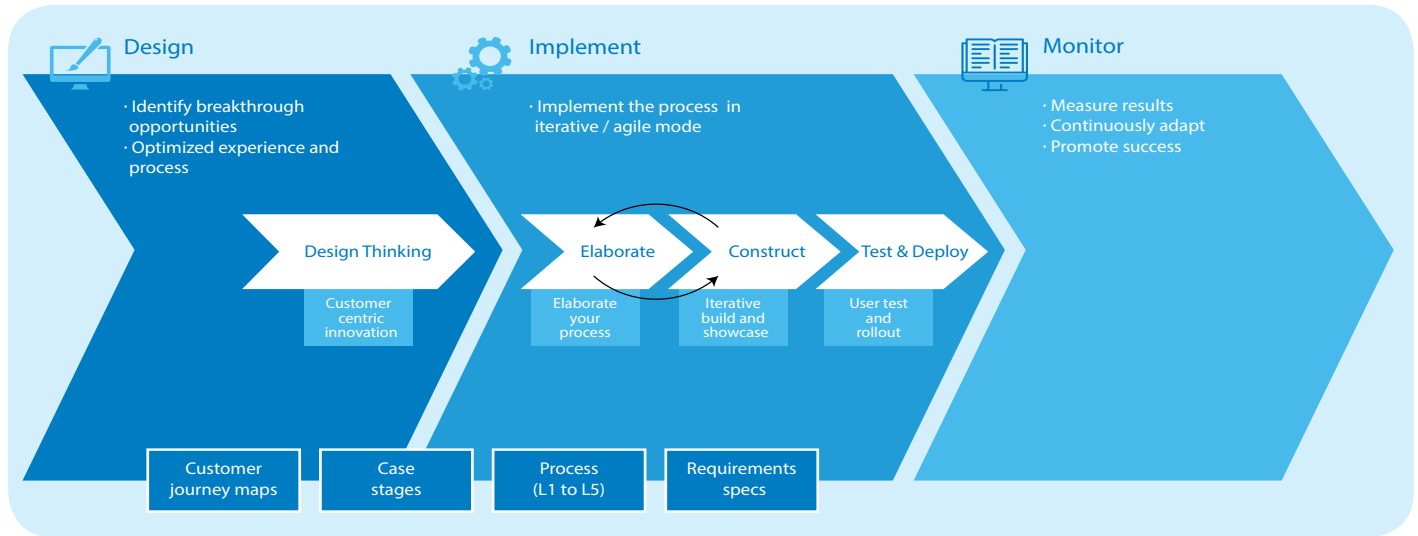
Design

· Identify breakthrough opportunities
· Optimized experience and process

Implement

· Implement the process in iterative / agile mode

Monitor

· Measure results
· Continuously adapt
· Promote success

Design Thinking

Customer centric innovation

Elaborate

Elaborate your process

Construct

Iterative build and showcase

Test & Deploy

User test and rollout

Customer journey maps

Case stages

Process (L1 to L5)

Requirements specs